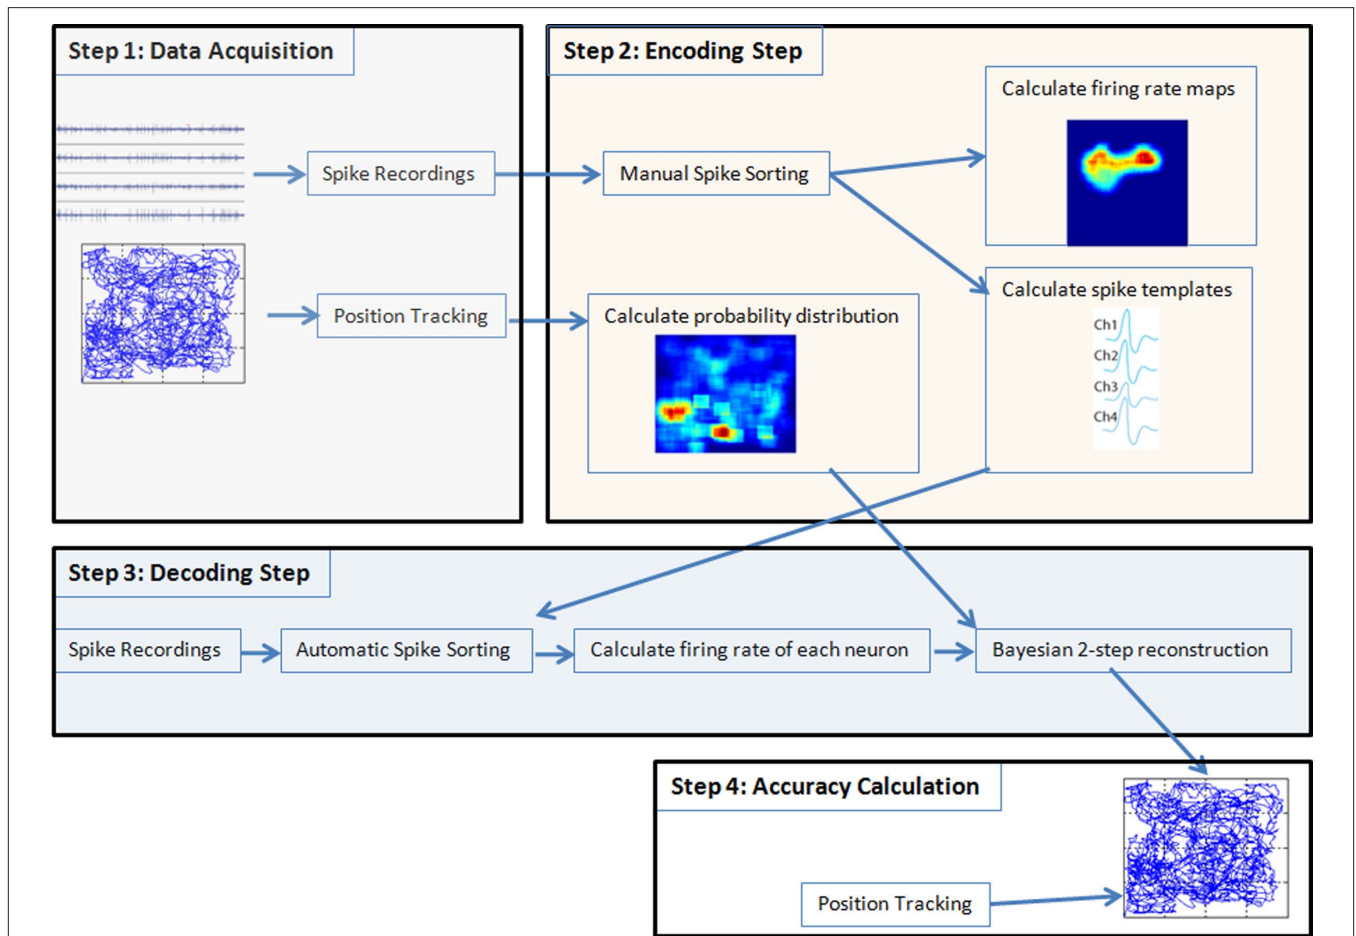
Step 1: Data Acquisition

Spike Recordings

Position Tracking

Step 2: Encoding Step

Manual Spike Sorting

Calculate firing rate maps

Calculate spike templates

Ch1
Ch2
Ch3
Ch4

Calculate probability distribution

Step 3: Decoding Step

Spike Recordings

Automatic Spike Sorting

Calculate firing rate of each neuron

Bayesian 2-step reconstruction

Step 4: Accuracy Calculation

Position Tracking